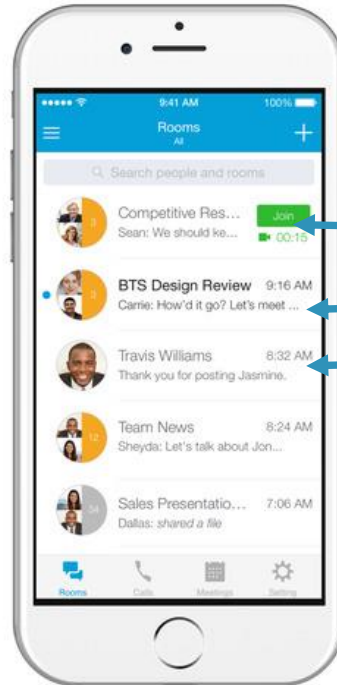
9:41 AM
100%
Rooms
All
Search people and rooms

3
Competitive Res...
Sean: We should ke...
Join
00:15

3
BTS Design Review
9:16 AM
Carrie: How'd it go? Let's meet ...

Travis Williams
8:32 AM
Thank you for posting Jasmine.

12
Team News
8:24 AM
Sheyda: Let's talk about Jon...

34
Sales Presentatio...
7:06 AM
Dallas: shared a file

Rooms
Calls
Meetings
Setting